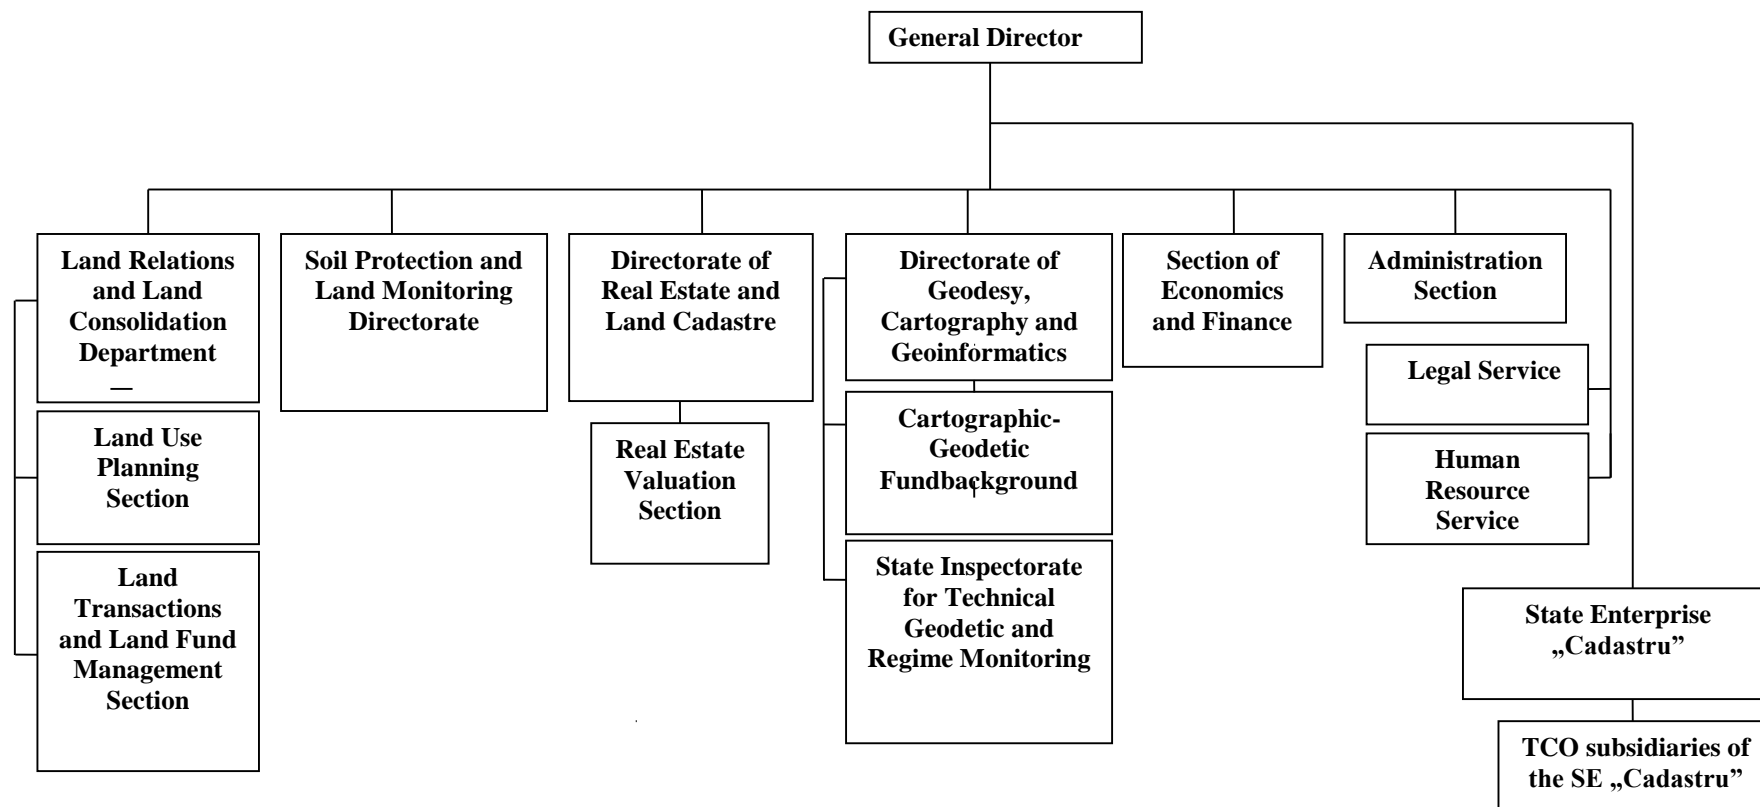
General Director

Land Relations and Land Consolidation Department
—

Land Use Planning Section

Land Transactions and Land Fund Management Section

Soil Protection and Land Monitoring Directorate

Directorate of Real Estate and Land Cadastre

Real Estate Valuation Section

Directorate of Geodesy, Cartography and Geoinformatics

Cartographic-Geodetic Fundbackground

State Inspectorate for Technical Geodetic and Regime Monitoring

Section of Economics and Finance

Administration Section

Legal Service

Human Resource Service

State Enterprise „Cadastru”

TCO subsidiaries of the SE „Cadastru”